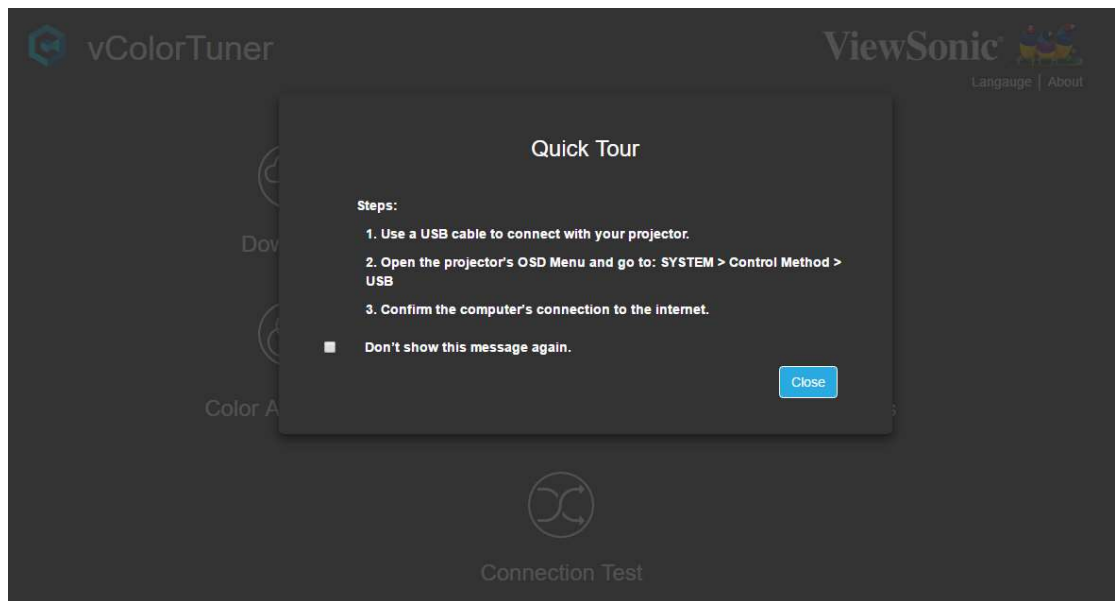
vColorTuner

ViewSonic

Langauge | About

Dow

Color A

Quick Tour

Steps:

1. Use a USB cable to connect with your projector.

2. Open the projector's OSD Menu and go to: SYSTEM > Control Method > USB

3. Confirm the computer's connection to the internet.

Don't show this message again.

Close

Connection Test